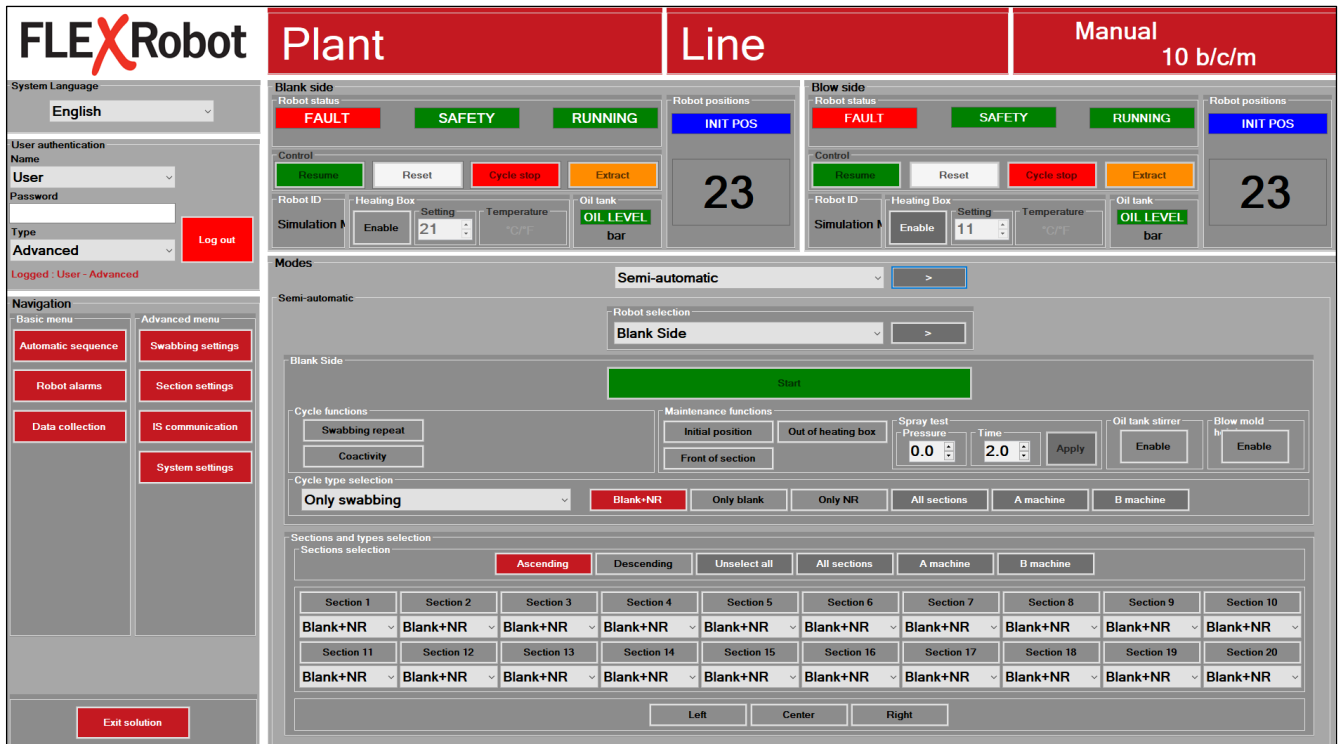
FLEXRobot

Plant

Line

Manual
10 b/c/m

System Language
English

User authentication
Name
User
Password
Type
Advanced
Log out
Logged : User - Advanced

Navigation
Basic menu
Automatic sequence
Robot alarms
Data collection
Advanced menu
Swabbing settings
Section settings
IS communication
System settings

Exit solution

Blank side
Robot status
FAULT
SAFETY
RUNNING
Robot positions
INIT POS
Control
Resume
Reset
Cycle stop
Extract
23
Robot ID
Simulation M
Heating Box
Enable
Setting
21
Temperature
°C/°F
Oil tank
OIL LEVEL
bar

Blow side
Robot status
FAULT
SAFETY
RUNNING
Robot positions
INIT POS
Control
Resume
Reset
Cycle stop
Extract
23
Robot ID
Simulation M
Heating Box
Enable
Setting
11
Temperature
°C/°F
Oil tank
OIL LEVEL
bar

Modes
Semi-automatic
>
Semi-automatic
Robot selection
Blank Side
>
Blank Side
Start
Cycle functions
Swabbing repeat
Coactivity
Maintenance functions
Initial position
Out of heating box
Front of section
Spray test
Pressure
0.0
Time
2.0
Apply
Oil tank stirrer
Enable
Blow mold h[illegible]
Enable
Cycle type selection
Only swabbing
Blank+NR
Only blank
Only NR
All sections
A machine
B machine

Sections and types selection
Sections selection
Ascending
Descending
Unselect all
All sections
A machine
B machine

| Section 1 | Section 2 | Section 3 | Section 4 | Section 5 | Section 6 | Section 7 | Section 8 | Section 9 | Section 10 |
|---|---|---|---|---|---|---|---|---|---|
| Blank+NR | Blank+NR | Blank+NR | Blank+NR | Blank+NR | Blank+NR | Blank+NR | Blank+NR | Blank+NR | Blank+NR |
| Section 11 | Section 12 | Section 13 | Section 14 | Section 15 | Section 16 | Section 17 | Section 18 | Section 19 | Section 20 |
| Blank+NR | Blank+NR | Blank+NR | Blank+NR | Blank+NR | Blank+NR | Blank+NR | Blank+NR | Blank+NR | Blank+NR |

Left
Center
Right